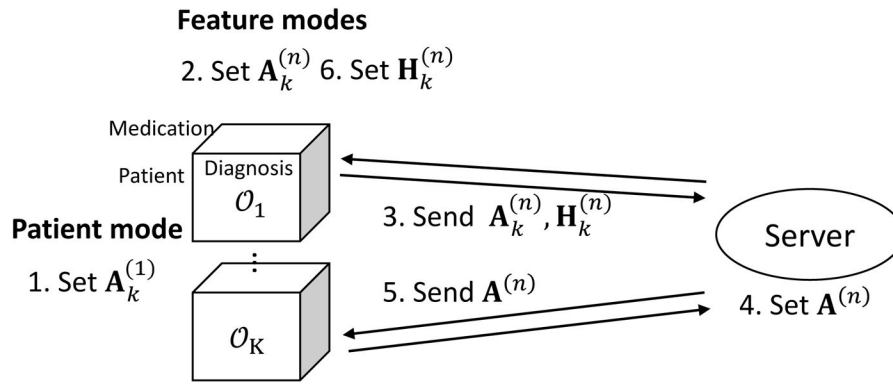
**Feature modes**

2. Set $\mathbf{A}_k^{(n)}$ 6. Set $\mathbf{H}_k^{(n)}$

Medication

Patient

Diagnosis

$\mathcal{O}_1$

**Patient mode**

1. Set $\mathbf{A}_k^{(1)}$

$\vdots$

$\mathcal{O}_K$

3. Send $\mathbf{A}_k^{(n)}, \mathbf{H}_k^{(n)}$

5. Send $\mathbf{A}^{(n)}$

Server

4. Set $\mathbf{A}^{(n)}$